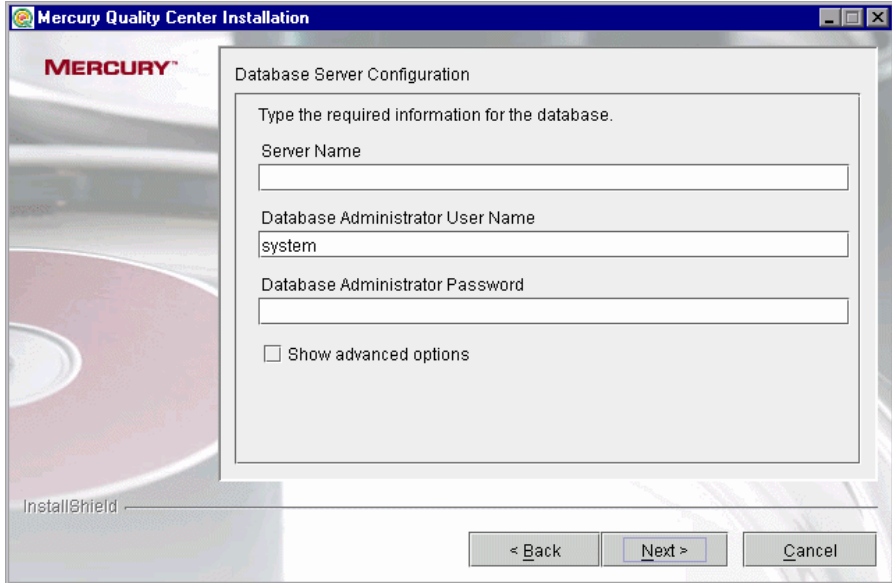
Mercury Quality Center Installation

MERCURY™

Database Server Configuration

Type the required information for the database.

Server Name

Database Administrator User Name

system

Database Administrator Password

Show advanced options

InstallShield

< Back

Next >

Cancel